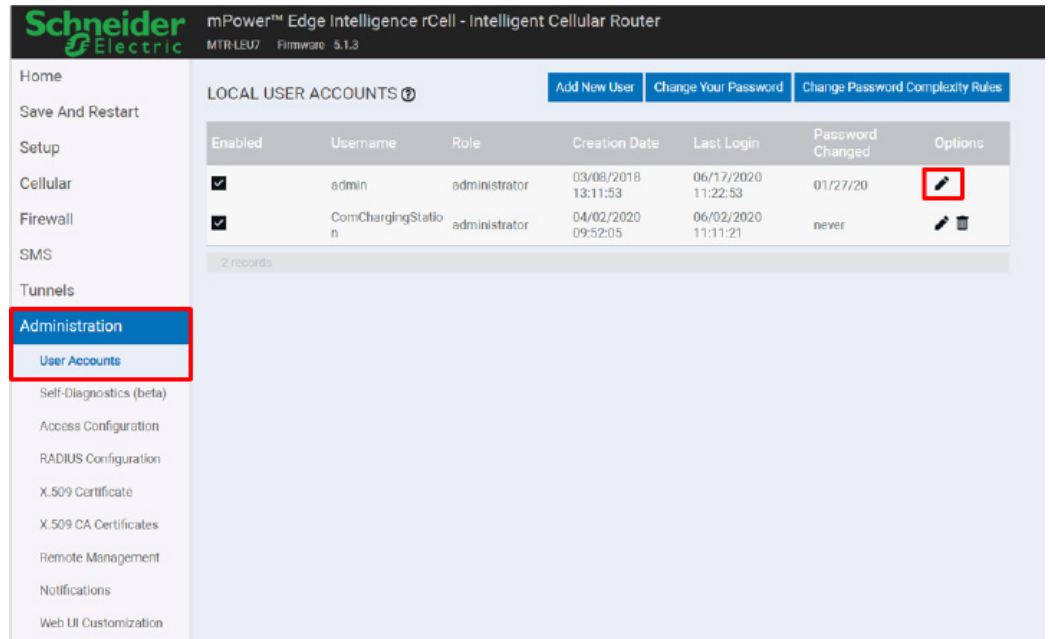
Schneider Electric

mPower™ Edge Intelligence rCell - Intelligent Cellular Router
MTR-LEU7 Firmware 5.1.3

Home
Save And Restart
Setup
Cellular
Firewall
SMS
Tunnels
Administration
User Accounts
Self-Diagnostics (beta)
Access Configuration
RADIUS Configuration
X.509 Certificate
X.509 CA Certificates
Remote Management
Notifications
Web UI Customization

LOCAL USER ACCOUNTS

Add New User
Change Your Password
Change Password Complexity Rules

| Enabled | Username | Role | Creation Date | Last Login | Password Changed | Options |
|---|---|---|---|---|---|---|
| ☑ | admin | administrator | 03/08/2018 13:11:53 | 06/17/2020 11:22:53 | 01/27/20 | |
| ☑ | ComChargingStation | administrator | 04/02/2020 09:52:05 | 06/02/2020 11:11:21 | never | |

2 records